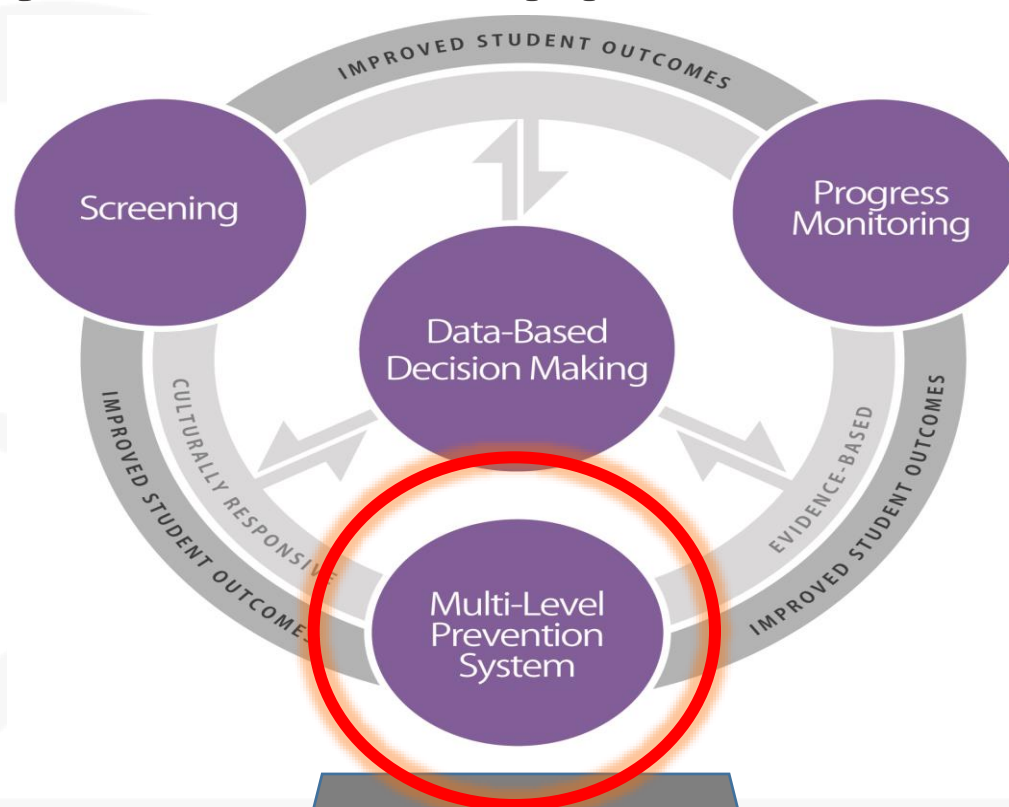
IMPROVED STUDENT OUTCOMES

Screening

Progress Monitoring

Data-Based Decision Making

CULTURALLY RESPONSIVE

EVIDENCE-BASED

IMPROVED STUDENT OUTCOMES

IMPROVED STUDENT OUTCOMES

Multi-Level Prevention System